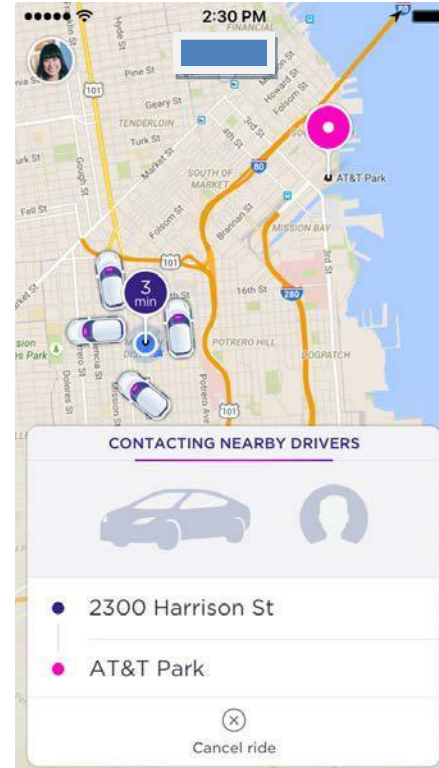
2:30 PM

FINANCIAL

Pine St

Geary St

TENDERLOIN

Turk St

Market St

Gough St

Hyde St

4th St

3rd St

Howard St

Folsom St

SOUTH OF MARKET

Folsom St

Brannan St

AT&T Park

MISSION BAY

Fell St

101

80

101

280

3rd St

16th St

3
min

POTRERO HILL

DOGPATCH

Valencia St

Dolores St

Mission St

Potrero Ave

101

CONTACTING NEARBY DRIVERS

2300 Harrison St

AT&T Park

Cancel ride